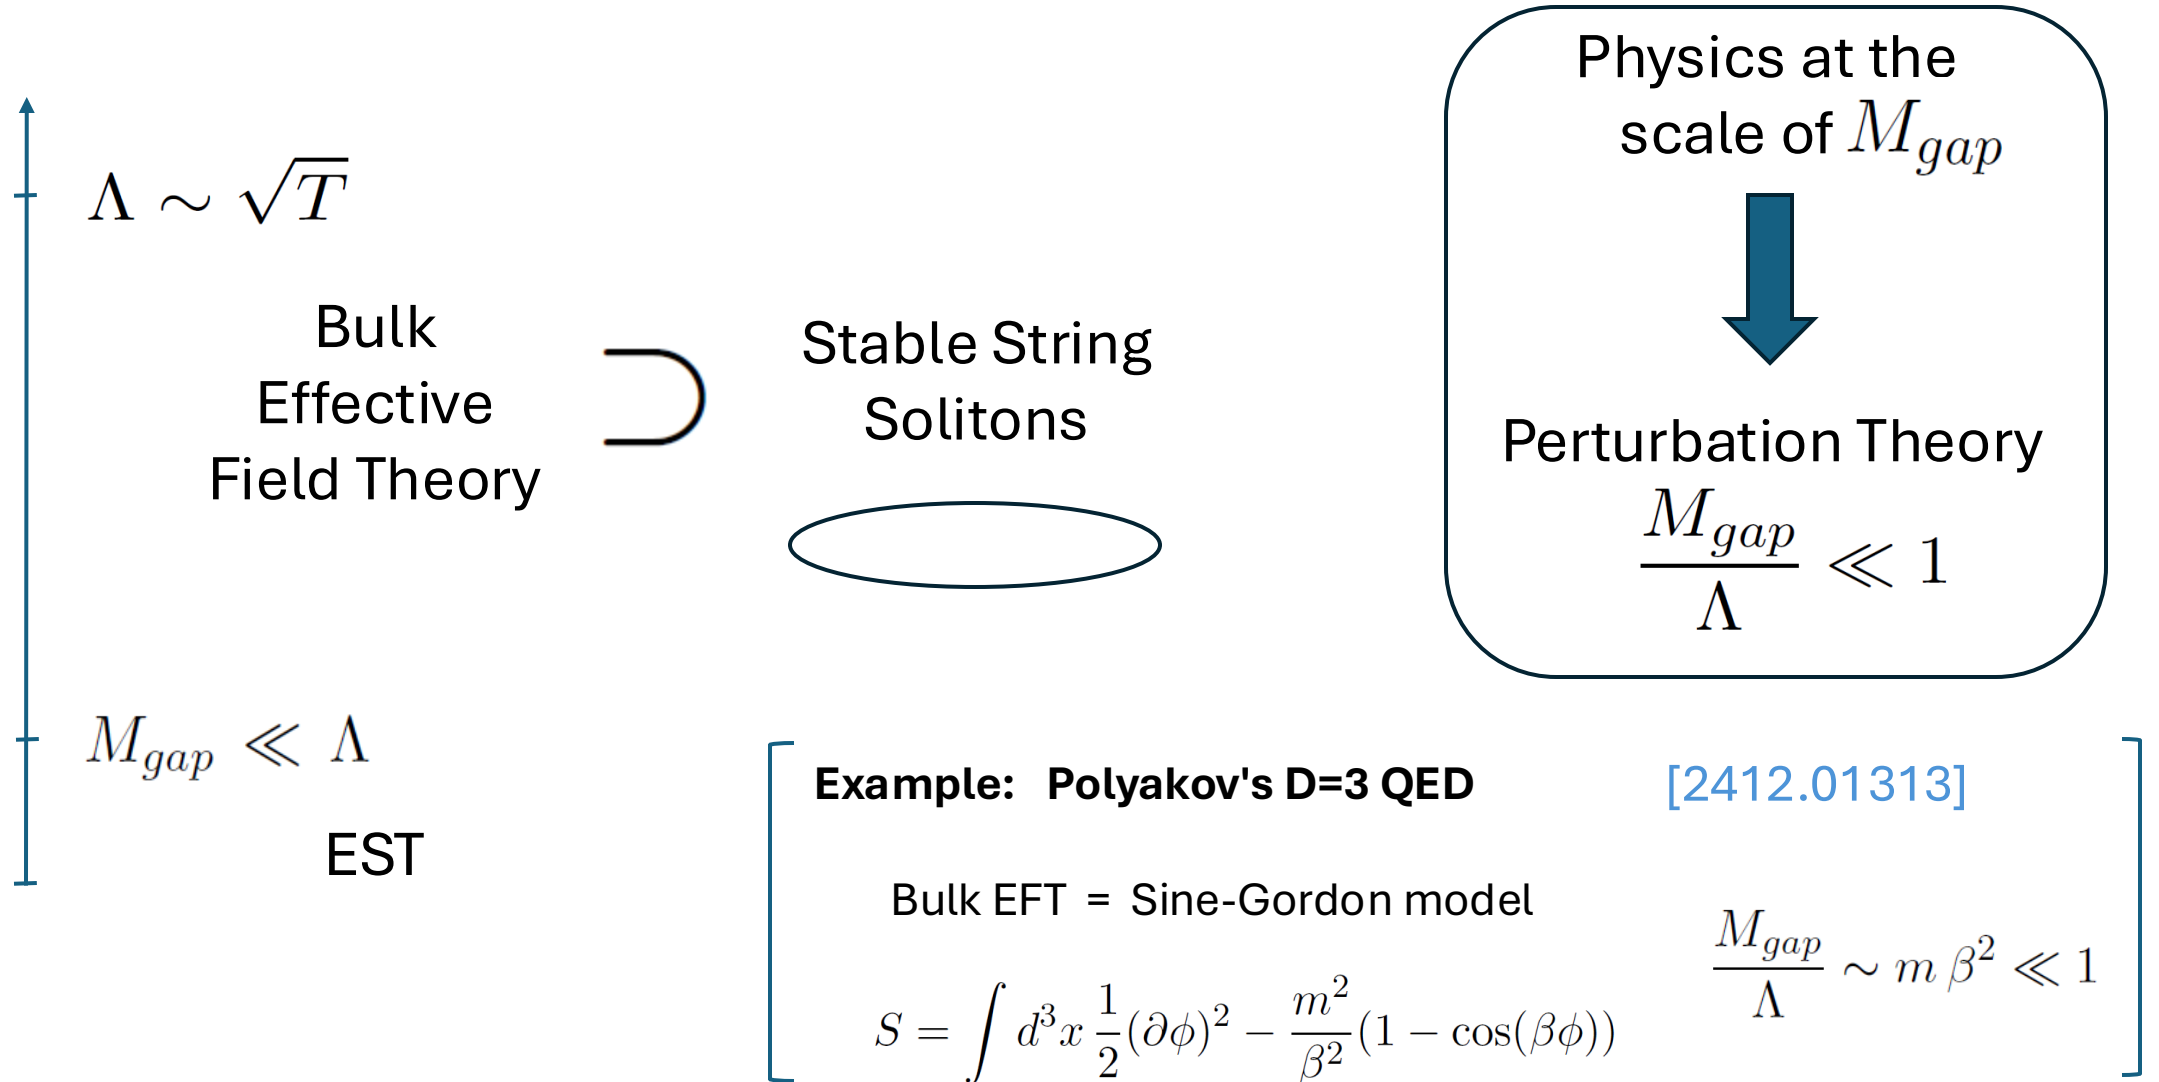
$\Lambda \sim \sqrt{T}$

Bulk Effective Field Theory $\supset$ Stable String Solitons

Physics at the scale of $M_{gap}$

Perturbation Theory $\frac{M_{gap}}{\Lambda} \ll 1$

$M_{gap} \ll \Lambda$

EST

Example: Polyakov's D=3 QED [2412.01313]

Bulk EFT = Sine-Gordon model

$S = \int d^3x \, \frac{1}{2}(\partial\phi)^2 - \frac{m^2}{\beta^2}(1-\cos(\beta\phi))$

$\frac{M_{gap}}{\Lambda} \sim m\,\beta^2 \ll 1$